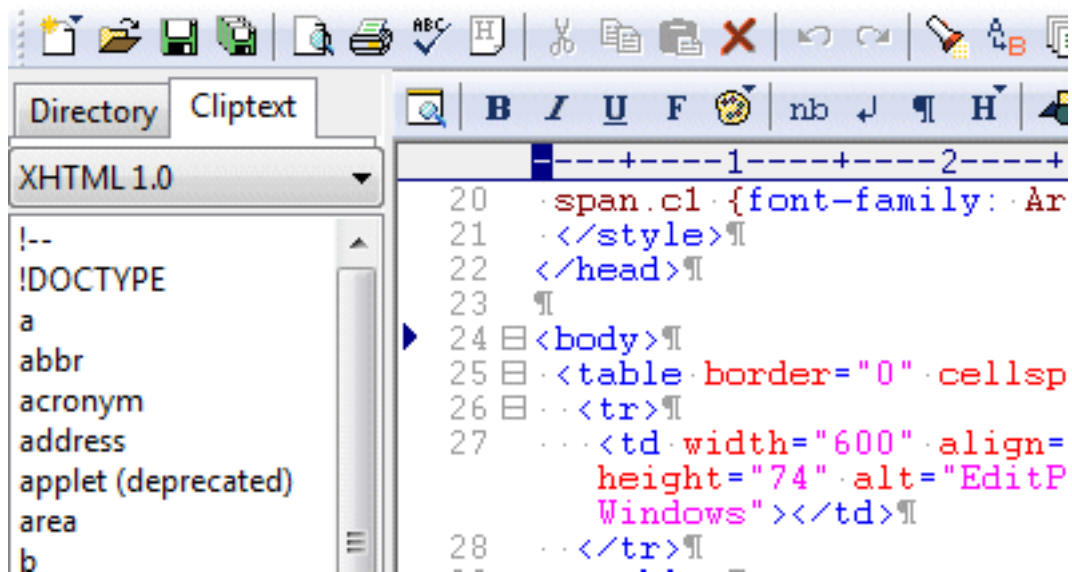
Directory Cliptext

XHTML 1.0

!--
!DOCTYPE
a
abbr
acronym
address
applet (deprecated)
area
b

B I U F nb ¶ H

---+----1----+----2----+

20 span.c1 {font-family: Ar
21 </style>¶
22 </head>¶
23 ¶
24 <body>¶
25 <table border="0" cellsp
26 <tr>¶
27 <td width="600" align=
height="74" alt="EditP
Windows"></td>¶
28 </tr>¶